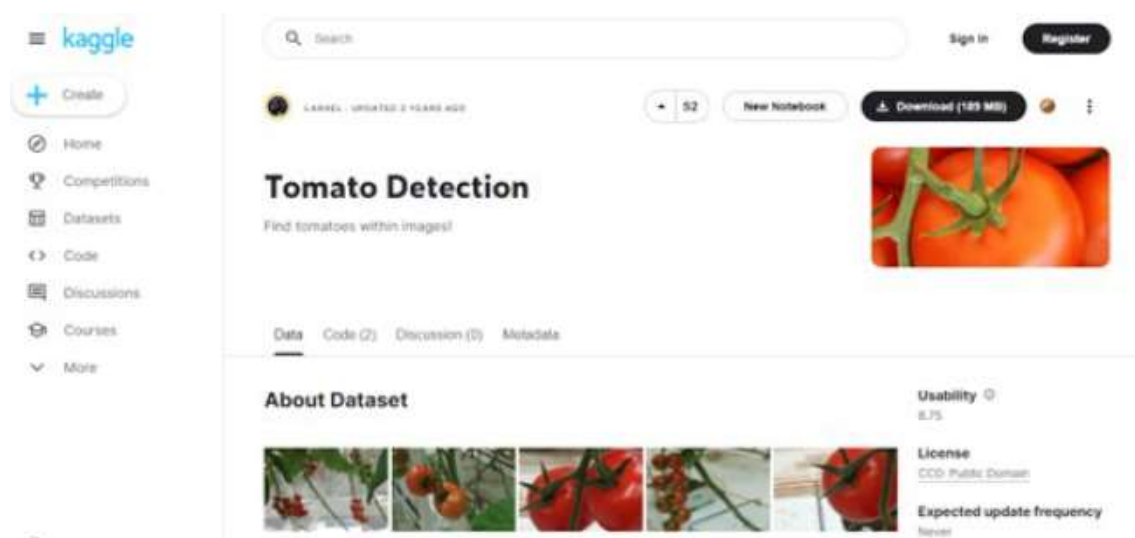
kaggle

Create

Home

Competitions

Datasets

Code

Discussions

Courses

More

Search

Sign In

Register

LARXEL · UPDATED 3 YEARS AGO

52

New Notebook

Download (185 MB)

Tomato Detection

Find tomatoes within images!

Data

Code (2)

Discussion (0)

Metadata

About Dataset

Usability

8.75

License

CC0: Public Domain

Expected update frequency

Never